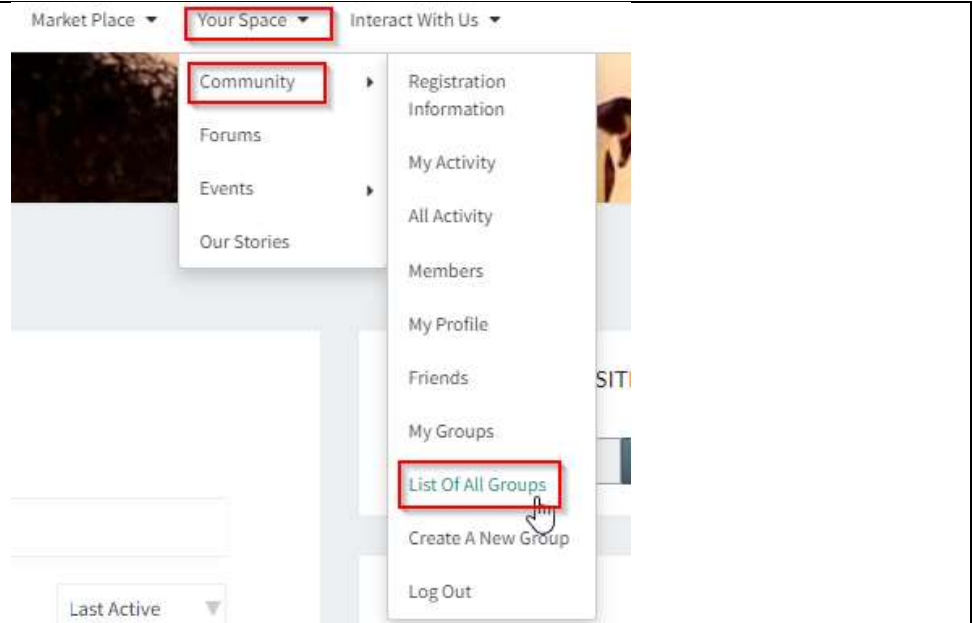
Market Place ▾ Your Space ▾ Interact With Us ▾

Community ▸
Forums
Events ▸
Our Stories

Registration Information
My Activity
All Activity
Members
My Profile
Friends
My Groups
List Of All Groups
Create A New Group
Log Out

SIT

Last Active